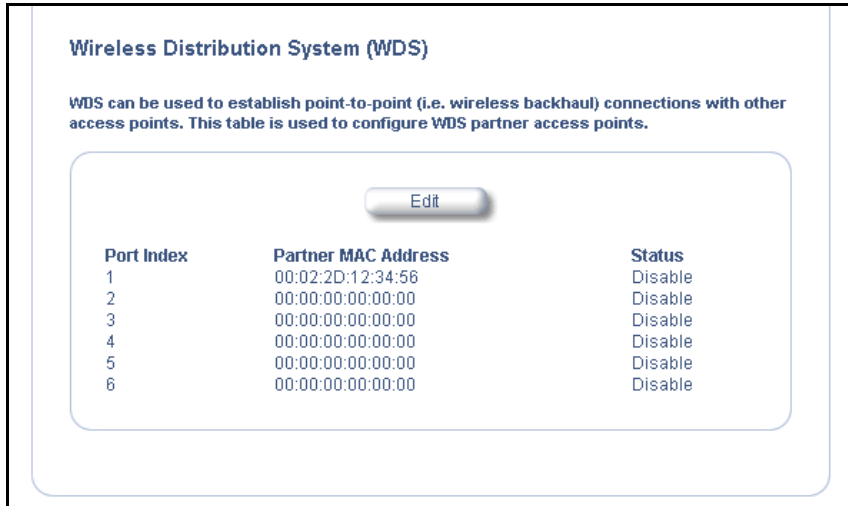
Wireless Distribution System (WDS)

WDS can be used to establish point-to-point (i.e. wireless backhaul) connections with other access points. This table is used to configure WDS partner access points.

Edit

| Port Index | Partner MAC Address | Status |
|---|---|---|
| 1 | 00:02:2D:12:34:56 | Disable |
| 2 | 00:00:00:00:00:00 | Disable |
| 3 | 00:00:00:00:00:00 | Disable |
| 4 | 00:00:00:00:00:00 | Disable |
| 5 | 00:00:00:00:00:00 | Disable |
| 6 | 00:00:00:00:00:00 | Disable |